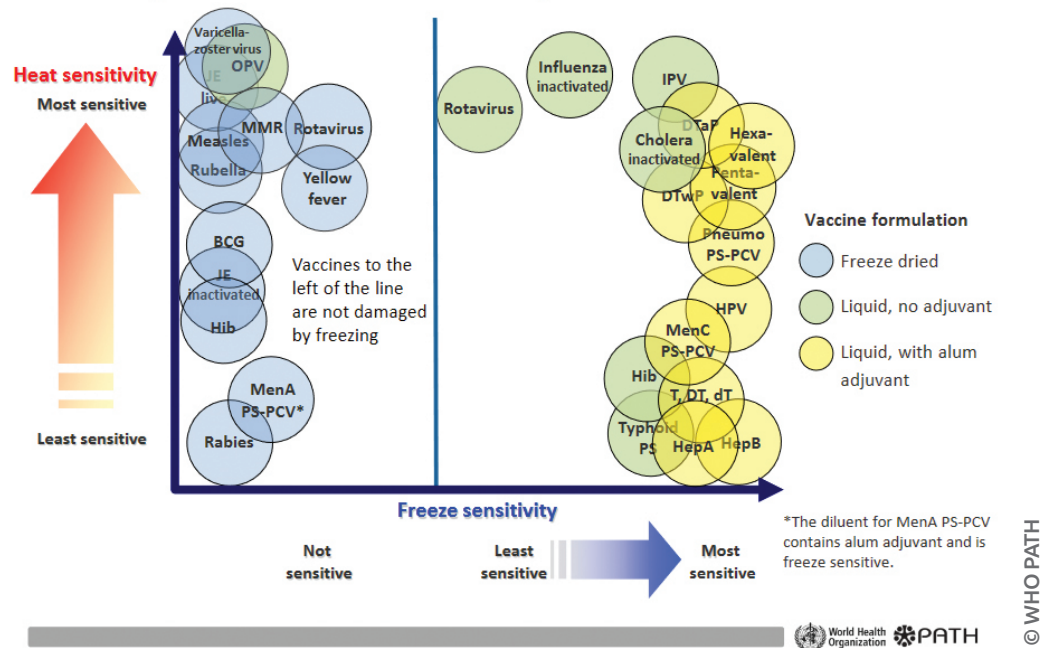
Heat sensitivity

Most sensitive

Least sensitive

Varicella-zoster virus

OPV

JE live

MMR

Rotavirus

Measles

Rubella

Yellow fever

BCG

JE inactivated

Hib

MenA PS-PCV*

Rabies

Vaccines to the left of the line are not damaged by freezing

Rotavirus

Influenza inactivated

IPV

DTaP

Hexa-valent

Cholera inactivated

Penta-valent

DTwP

Pneumo PS-PCV

HPV

MenC PS-PCV

Hib

T, DT, dT

Typhoid PS

HepA

HepB

Vaccine formulation

Freeze dried

Liquid, no adjuvant

Liquid, with alum adjuvant

Freeze sensitivity

Not sensitive

Least sensitive

Most sensitive

*The diluent for MenA PS-PCV contains alum adjuvant and is freeze sensitive.

World Health Organization

PATH

© WHO PATH